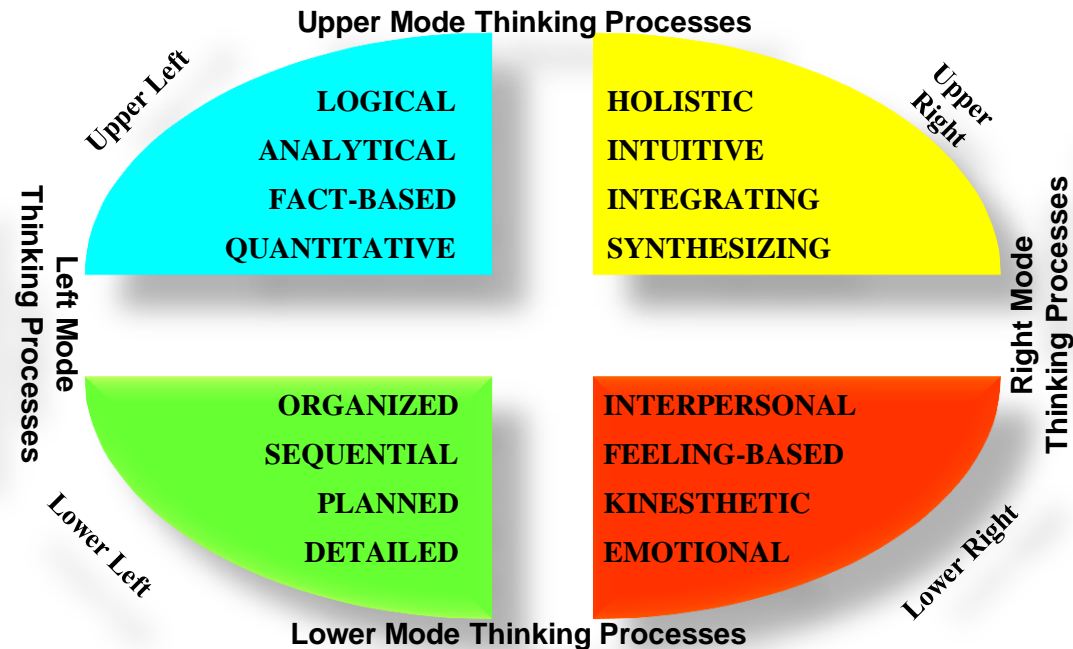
Upper Mode Thinking Processes

Upper Left

LOGICAL
ANALYTICAL
FACT-BASED
QUANTITATIVE

HOLISTIC
INTUITIVE
INTEGRATING
SYNTHESIZING

Upper Right

Left Mode Thinking Processes

Right Mode Thinking Processes

ORGANIZED
SEQUENTIAL
PLANNED
DETAILED

INTERPERSONAL
FEELING-BASED
KINESTHETIC
EMOTIONAL

Lower Left

Lower Right

Lower Mode Thinking Processes